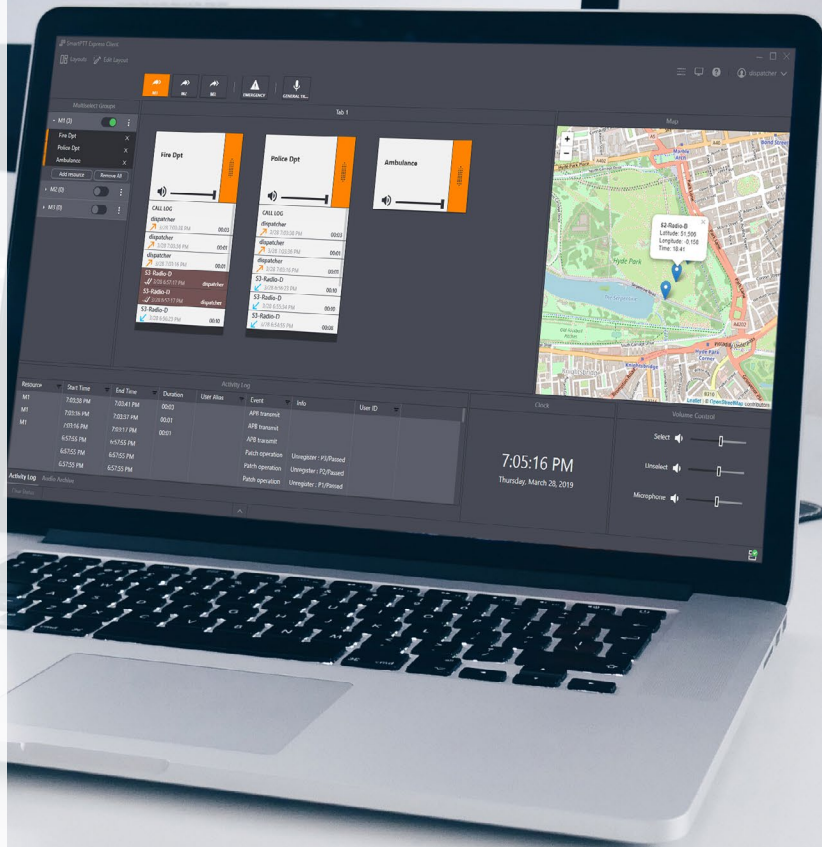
SmartPTT Express Client

Layouts Edit layout

dispatcher

M1 M2 M3 EMERGENCY GENERAL TR...

Multiselect Groups

M1 (3)
Fire Dpt
Police Dpt
Ambulance
Add resource Remove All
M2 (0)
M3 (0)

Tab 1

Fire Dpt
CALL LOG
dispatcher
3/28 7:03:36 PM 00:03
dispatcher
3/28 7:03:16 PM 00:01
S3-Radio-D
3/28 6:57:17 PM dispatcher
S3-Radio-D
3/28 6:57:17 PM dispatcher
S3-Radio-D
3/28 6:56:23 PM 00:10

Police Dpt
CALL LOG
dispatcher
3/28 7:03:36 PM 00:03
dispatcher
3/28 7:03:36 PM 00:01
dispatcher
3/28 7:03:16 PM 00:01
S3-Radio-D
3/28 6:59:23 PM 00:03
S3-Radio-D
3/28 6:55:54 PM 00:06
S3-Radio-D
3/28 6:54:55 PM 00:10

Ambulance

Map

S2-Radio-B
Latitude: 51.506
Longitude: -0.158
Time: 18:41

Hyde Park

Leaflet | © OpenStreetMap contributors

Activity Log

| Resource | Start Time | End Time | Duration | User Alias | Event | Info | User ID |
|---|---|---|---|---|---|---|---|
| M1 | 7:03:36 PM | 7:03:41 PM | 00:03 | | APB transmit | | |
| M1 | 7:03:16 PM | 7:03:37 PM | 00:01 | | APB transmit | | |
| M1 | 7:01:16 PM | 7:03:17 PM | 00:01 | | APB transmit | | |
| | 6:57:55 PM | 6:57:55 PM | | | Patch operation | Unregister : P3/Passed | |
| | 6:57:55 PM | 6:57:55 PM | | | Patch operation | Unregister : P2/Passed | |
| | 6:57:55 PM | 6:57:55 PM | | | Patch operation | Unregister : P1/Passed | |

Activity Log Audio Archive

Clock
7:05:16 PM
Thursday, March 28, 2019

Volume Control
Select
Unselect
Microphone